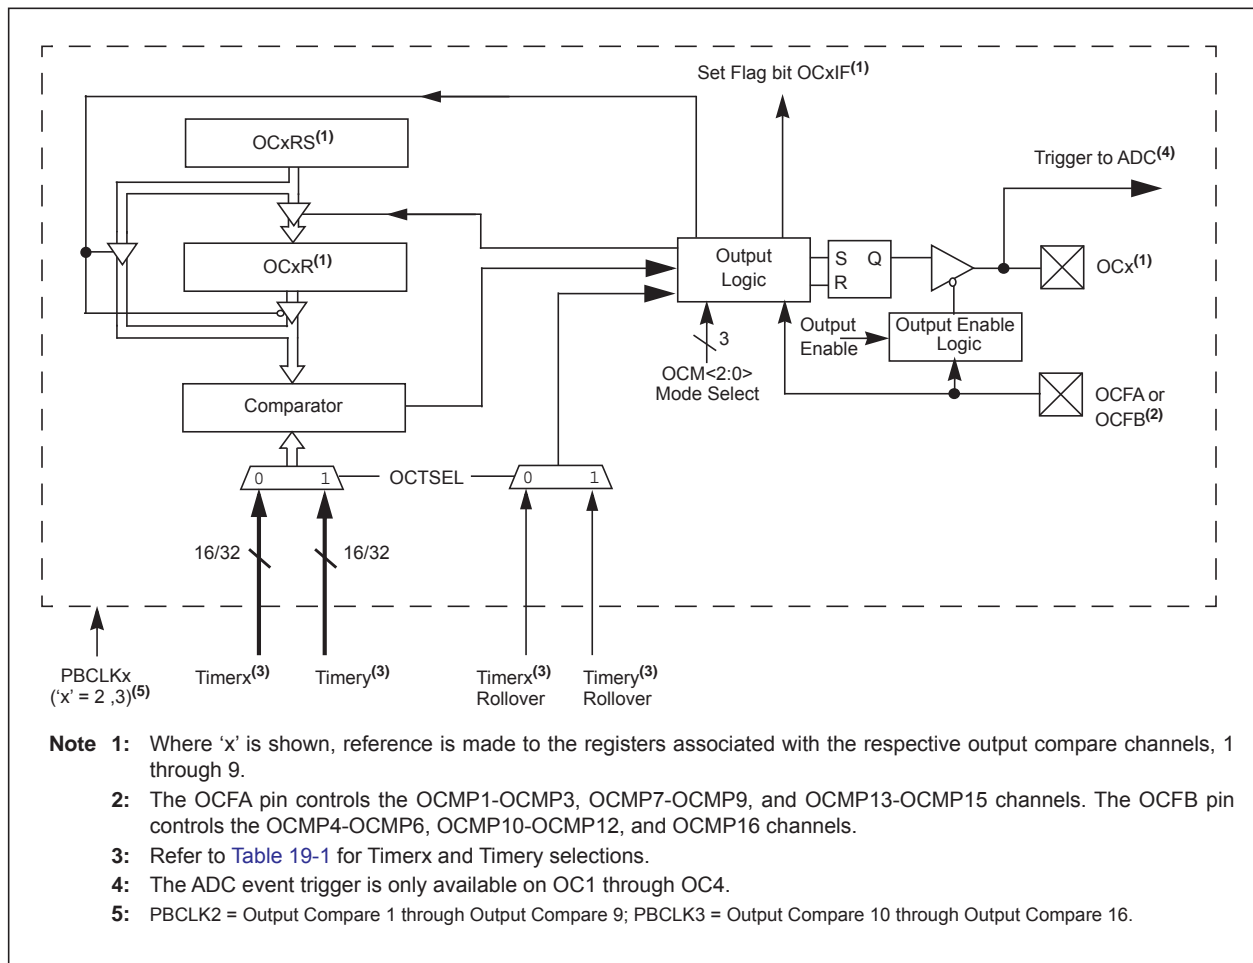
Set Flag bit OCxIF$^{(1)}$

OCxRS$^{(1)}$

Trigger to ADC$^{(4)}$

OCxR$^{(1)}$

Output Logic

S Q

R

OCx$^{(1)}$

3

Output Enable

Output Enable Logic

OCM<2:0> Mode Select

Comparator

OCFA or OCFB$^{(2)}$

0 1

OCTSEL

0 1

16/32

16/32

PBCLKx ('x' = 2 ,3)$^{(5)}$

Timerx$^{(3)}$

Timery$^{(3)}$

Timerx$^{(3)}$ Rollover

Timery$^{(3)}$ Rollover

Note 1: Where 'x' is shown, reference is made to the registers associated with the respective output compare channels, 1 through 9.

2: The OCFA pin controls the OCMP1-OCMP3, OCMP7-OCMP9, and OCMP13-OCMP15 channels. The OCFB pin controls the OCMP4-OCMP6, OCMP10-OCMP12, and OCMP16 channels.

3: Refer to Table 19-1 for Timerx and Timery selections.

4: The ADC event trigger is only available on OC1 through OC4.

5: PBCLK2 = Output Compare 1 through Output Compare 9; PBCLK3 = Output Compare 10 through Output Compare 16.